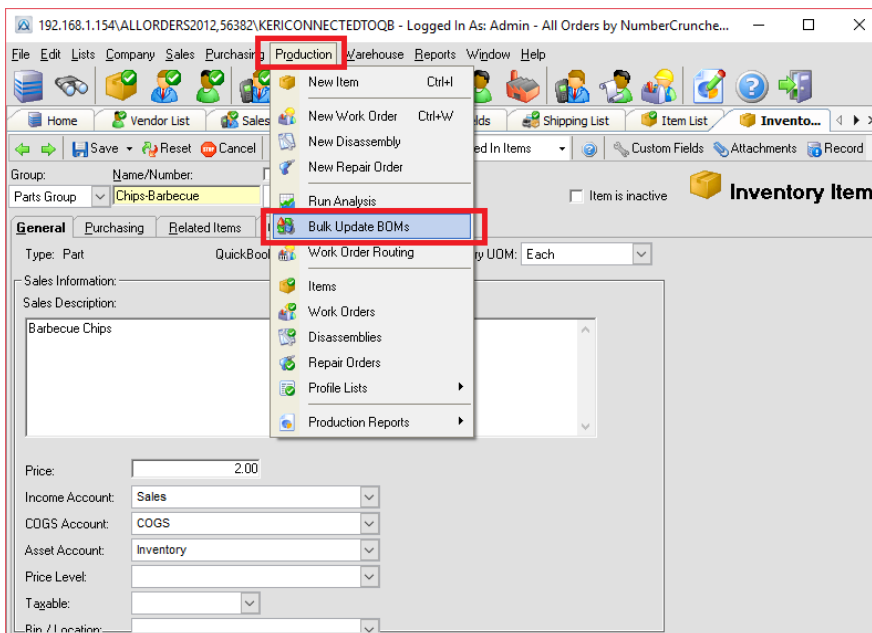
192.168.1.154\ALLORDERS2012,56382\KERICONNECTEDTOQB - Logged In As: Admin - All Orders by NumberCrunche...

File Edit Lists Company Sales Purchasing Production Warehouse Reports Window Help

Home Vendor List Sales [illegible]lds Shipping List Item List Invento...

Save Reset Cancel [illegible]ed In Items Custom Fields Attachments Record

Group: Name/Number:
Parts Group Chips-Barbecue
Item is inactive
Inventory Item

General Purchasing Related Items

Type: Part QuickBoo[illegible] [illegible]y UOM: Each

Sales Information:
Sales Description:
Barbecue Chips

Price: 2.00
Income Account: Sales
COGS Account: COGS
Asset Account: Inventory
Price Level:
Taxable:
Bin / Location:

New Item Ctrl+I
New Work Order Ctrl+W
New Disassembly
New Repair Order
Run Analysis
Bulk Update BOMs
Work Order Routing
Items
Work Orders
Disassemblies
Repair Orders
Profile Lists
Production Reports